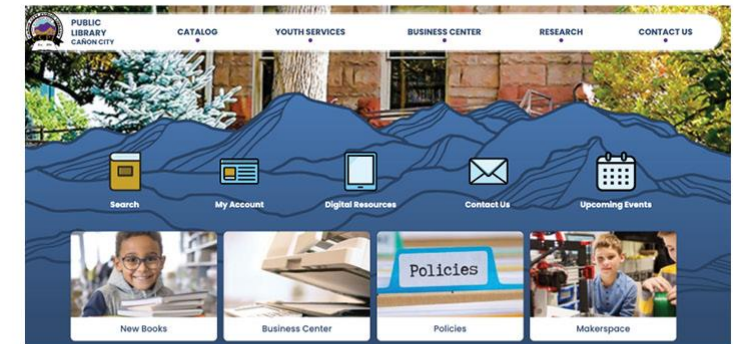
PUBLIC LIBRARY CAÑON CITY

CATALOG

YOUTH SERVICES

BUSINESS CENTER

RESEARCH

CONTACT US

Search

My Account

Digital Resources

Contact Us

Upcoming Events

New Books

Business Center

Policies

Policies

Makerspace